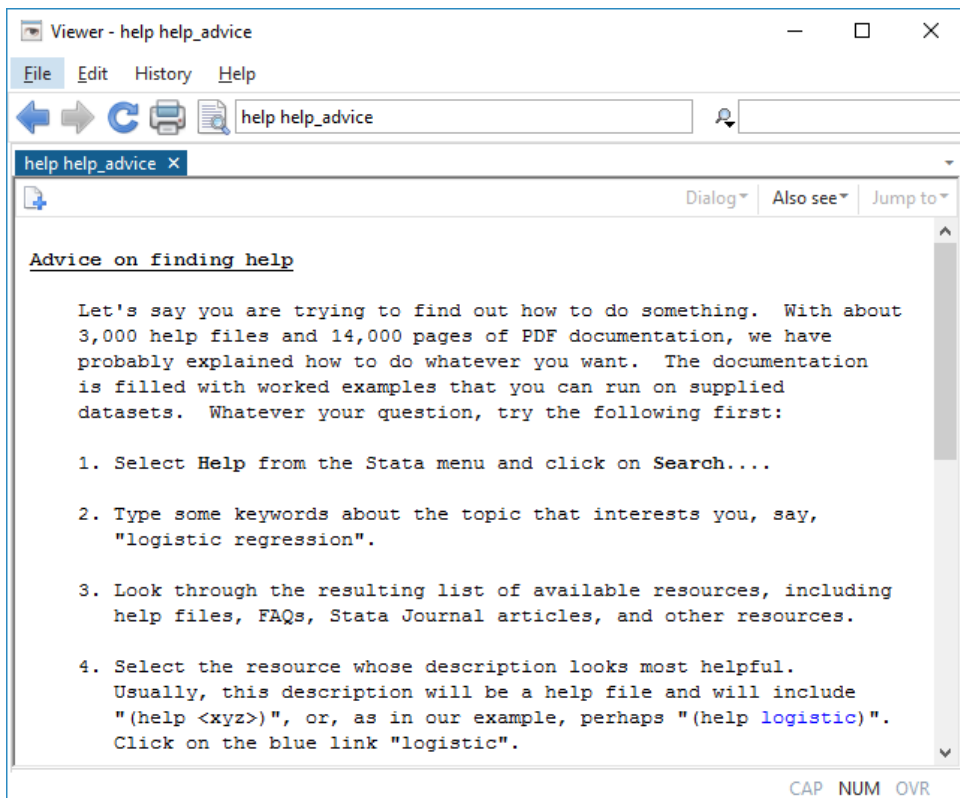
Viewer - help help_advice

File Edit History Help

help help_advice

help help_advice ×

Dialog▾ Also see▾ Jump to▾

Advice on finding help

Let's say you are trying to find out how to do something. With about 3,000 help files and 14,000 pages of PDF documentation, we have probably explained how to do whatever you want. The documentation is filled with worked examples that you can run on supplied datasets. Whatever your question, try the following first:

1. Select Help from the Stata menu and click on Search....

2. Type some keywords about the topic that interests you, say, "logistic regression".

3. Look through the resulting list of available resources, including help files, FAQs, Stata Journal articles, and other resources.

4. Select the resource whose description looks most helpful. Usually, this description will be a help file and will include "(help <xyz>)", or, as in our example, perhaps "(help logistic)". Click on the blue link "logistic".

CAP NUM OVR